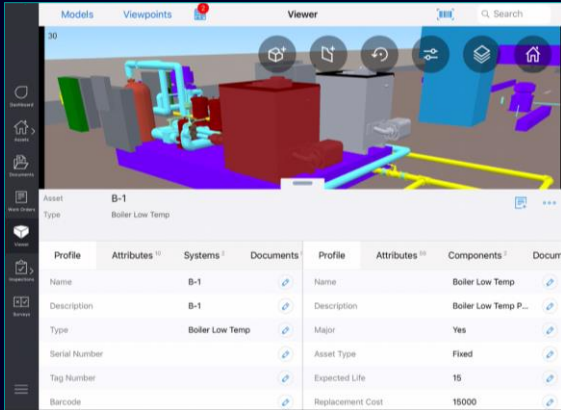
Models Viewpoints 7 Viewer Search

3D

Dashboard
Assets
Documents
Work Orders
Viewer
Inspections
Surveys

Asset B-1
Type Boiler Low Temp

| Profile | Attributes 10 | Systems 3 | Documents |
|---|---|---|---|
| Name | B-1 | | |
| Description | B-1 | | |
| Type | Boiler Low Temp | | |
| Serial Number | | | |
| Tag Number | | | |
| Barcode | | | |

| Profile | Attributes 34 | Components 2 | Docum |
|---|---|---|---|
| Name | Boiler Low Temp | | |
| Description | Boiler Low Temp P... | | |
| Major | Yes | | |
| Asset Type | Fixed | | |
| Expected Life | 15 | | |
| Replacement Cost | 15000 | | |